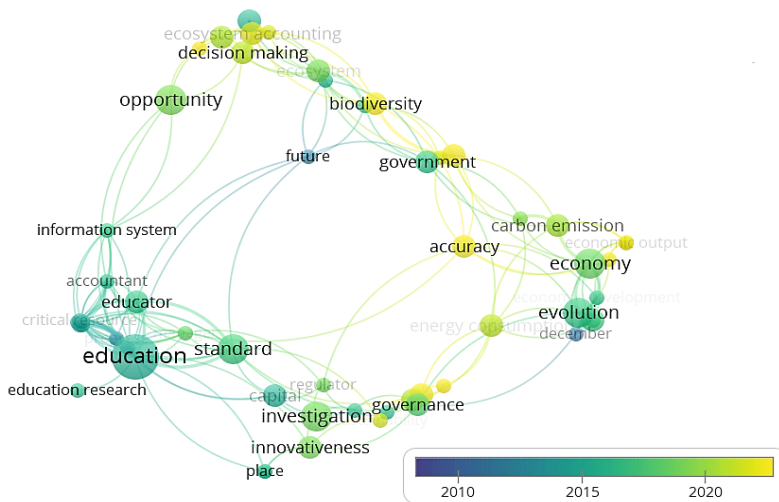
ecosystem accounting
decision making
ecosystem
opportunity
biodiversity
future
government
information system
carbon emission
accuracy
economic output
economy
accountant
economic development
educator
evolution
critical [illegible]
energy consumption
december
education
standard
regulator
education research
capital
governance
investigation
innovativeness
place
2010
2015
2020